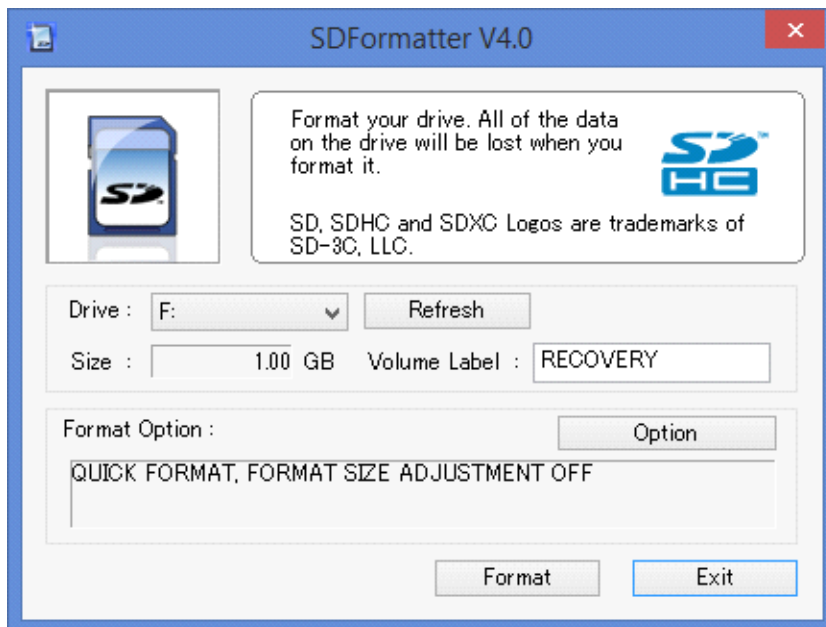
SDFormatter V4.0

✕

SD

Format your drive. All of the data on the drive will be lost when you format it.

SD HC

SD, SDHC and SDXC Logos are trademarks of SD-3C, LLC.

Drive : F:

Refresh

Size : 1.00 GB

Volume Label : RECOVERY

Format Option :

Option

QUICK FORMAT, FORMAT SIZE ADJUSTMENT OFF

Format

Exit